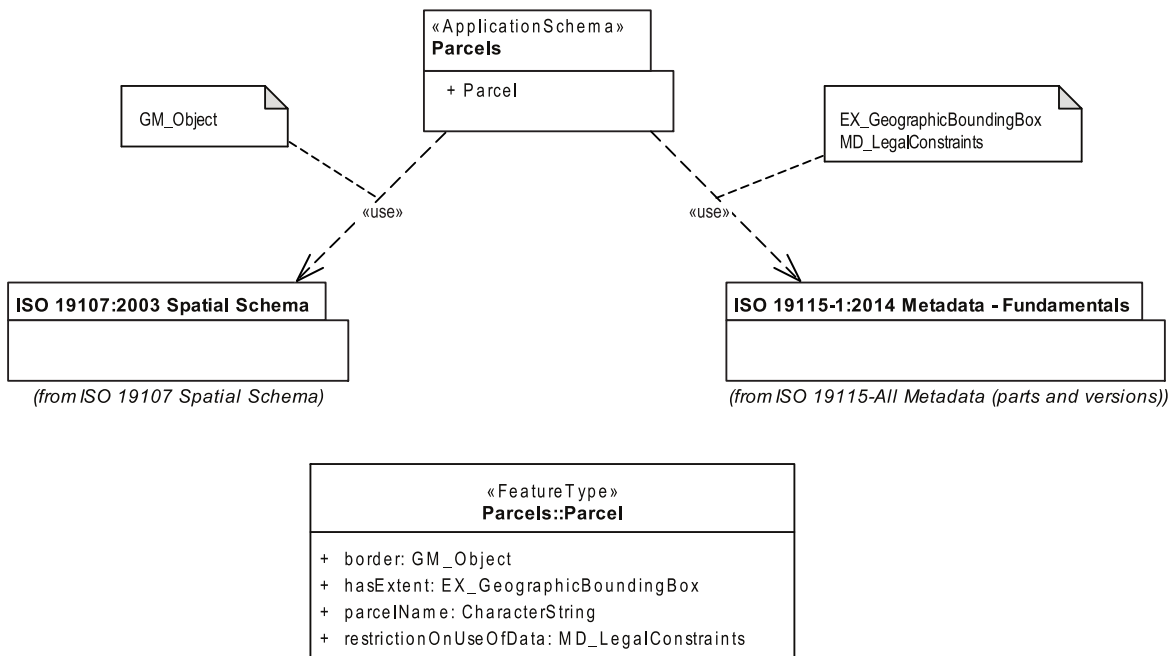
«ApplicationSchema»
Parcels

+ Parcel

GM_Object

EX_GeographicBoundingBox
MD_LegalConstraints

«use»

«use»

ISO 19107:2003 Spatial Schema

(from ISO 19107 Spatial Schema)

ISO 19115-1:2014 Metadata - Fundamentals

(from ISO 19115-All Metadata (parts and versions))

«FeatureType»
Parcels::Parcel

+ border: GM_Object
+ hasExtent: EX_GeographicBoundingBox
+ parcelName: CharacterString
+ restrictionOnUseOfData: MD_LegalConstraints